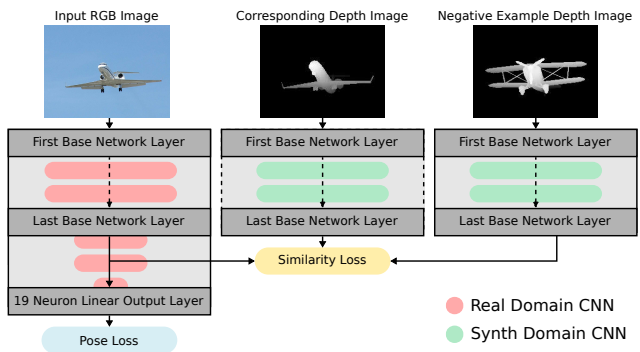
Input RGB Image

Corresponding Depth Image

Negative Example Depth Image

First Base Network Layer

First Base Network Layer

First Base Network Layer

Last Base Network Layer

Last Base Network Layer

Last Base Network Layer

Similarity Loss

19 Neuron Linear Output Layer

Pose Loss

Real Domain CNN

Synth Domain CNN